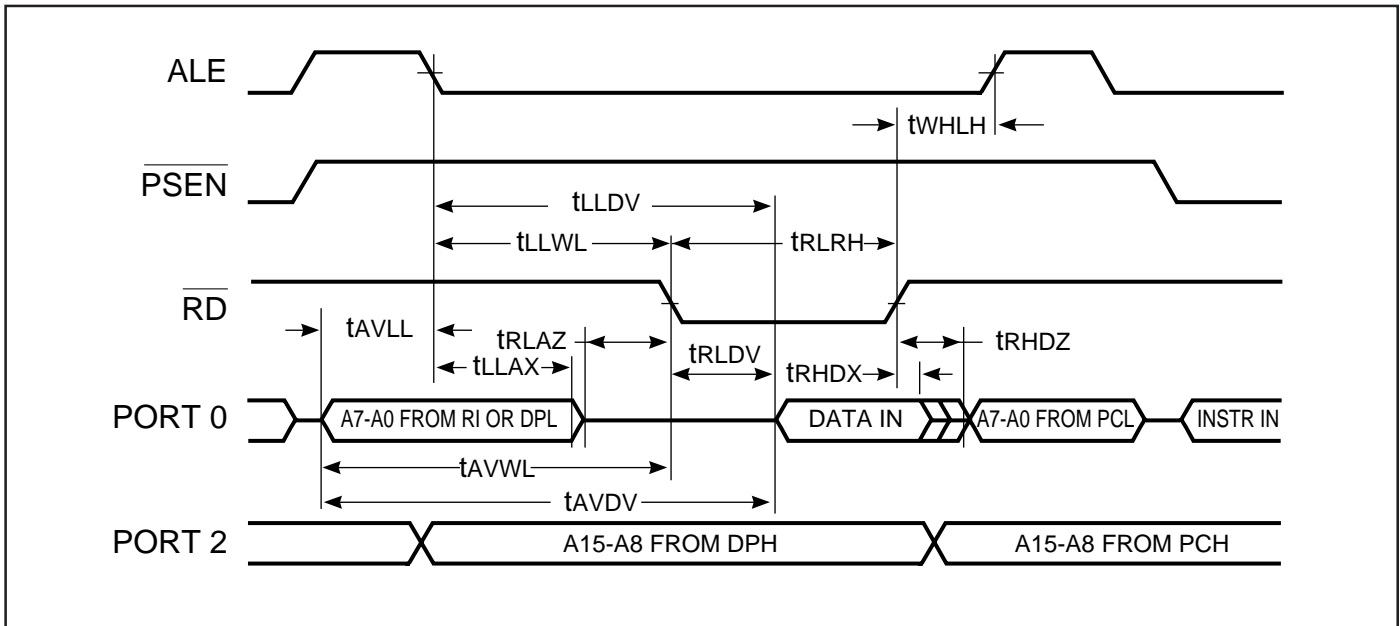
ALE

$t_{WHLH}$

$\overline{PSEN}$

$t_{LLDV}$

$t_{LLWL}$

$t_{RLRH}$

$\overline{RD}$

$t_{AVLL}$

$t_{RLAZ}$

$t_{RHDZ}$

$t_{LLAX}$

$t_{RLDV}$

$t_{RHDX}$

PORT 0

A7-A0 FROM RI OR DPL

DATA IN

A7-A0 FROM PCL

INSTR IN

$t_{AVWL}$

$t_{AVDV}$

PORT 2

A15-A8 FROM DPH

A15-A8 FROM PCH